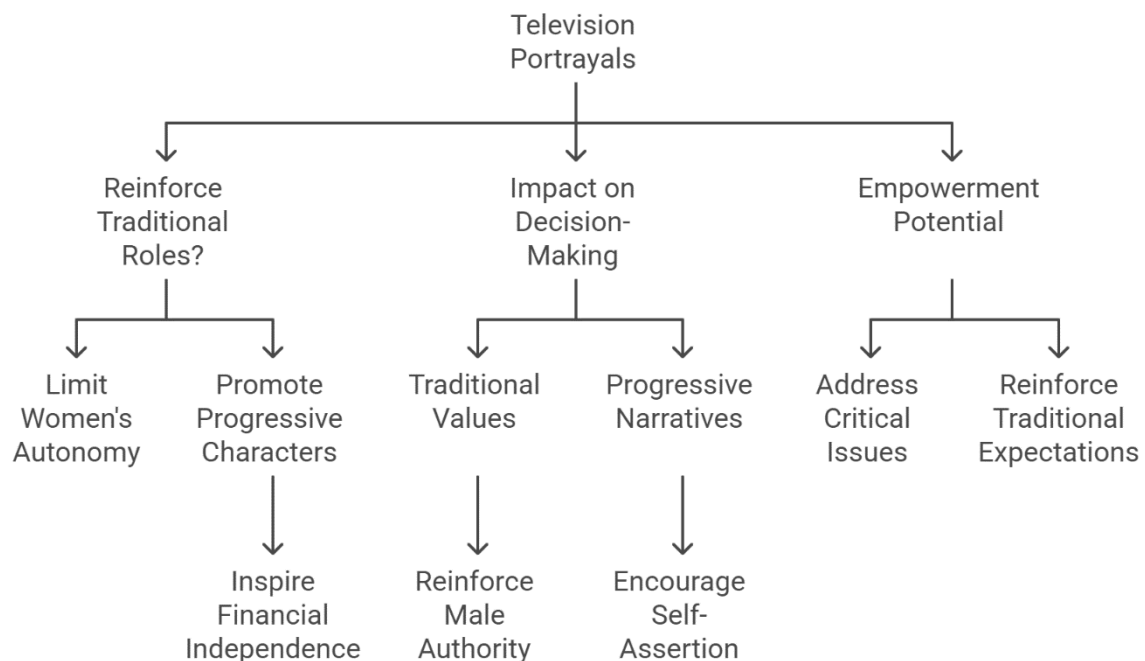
Television Portrayals

Reinforce Traditional Roles?

Impact on Decision-Making

Empowerment Potential

Limit Women's Autonomy

Promote Progressive Characters

Traditional Values

Progressive Narratives

Address Critical Issues

Reinforce Traditional Expectations

Inspire Financial Independence

Reinforce Male Authority

Encourage Self-Assertion